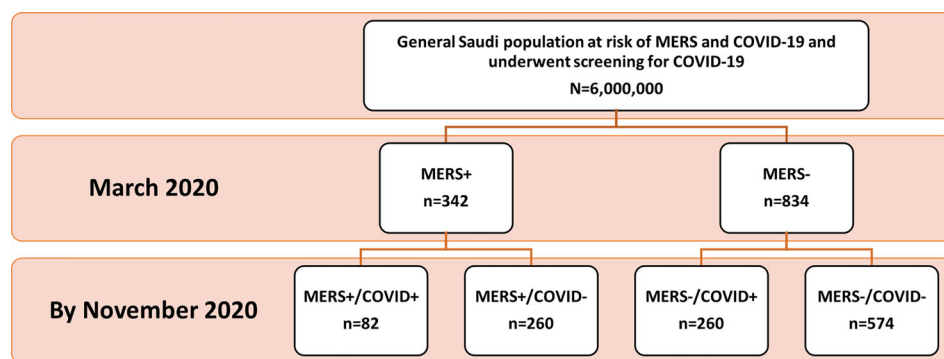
General Saudi population at risk of MERS and COVID-19 and underwent screening for COVID-19

N=6,000,000

March 2020

MERS+
n=342

MERS-
n=834

By November 2020

MERS+/COVID+
n=82

MERS+/COVID-
n=260

MERS-/COVID+
n=260

MERS-/COVID-
n=574